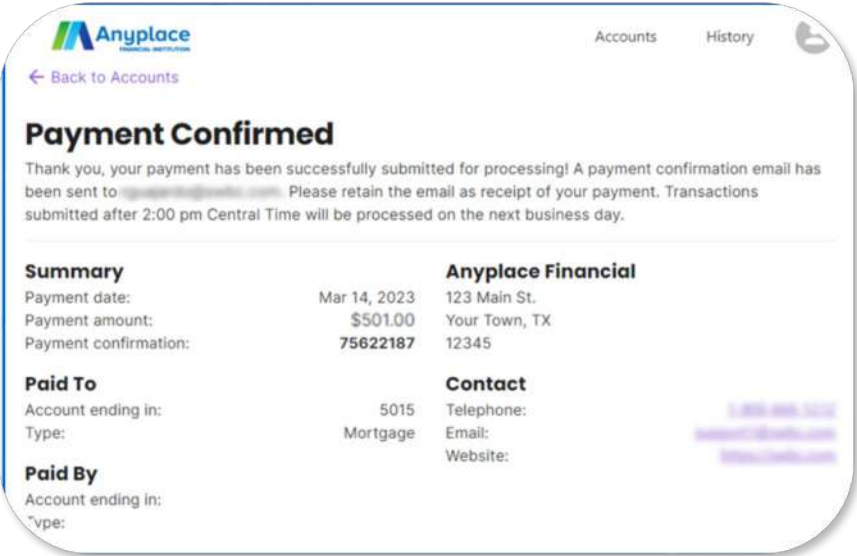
Anyplace
FINANCIAL INSTITUTION

Accounts History

← Back to Accounts

Payment Confirmed

Thank you, your payment has been successfully submitted for processing! A payment confirmation email has been sent to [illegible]. Please retain the email as receipt of your payment. Transactions submitted after 2:00 pm Central Time will be processed on the next business day.

Summary
Payment date: Mar 14, 2023
Payment amount: $501.00
Payment confirmation: 75622187

Paid To
Account ending in: 5015
Type: Mortgage

Paid By
Account ending in:
Type:

Anyplace Financial
123 Main St.
Your Town, TX
12345

Contact
Telephone: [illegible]
Email: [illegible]
Website: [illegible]